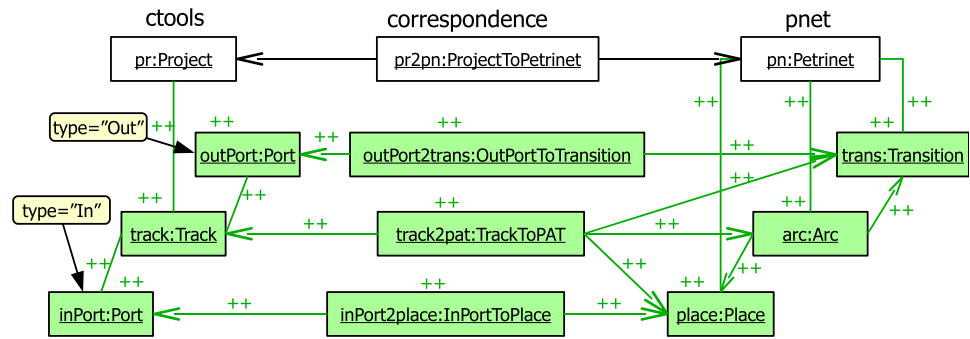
ctools
correspondence
pnet

pr:Project
pr2pn:ProjectToPetrinet
pn:Petrinet

type="Out"
++
++
++
++
++
++
outPort:Port
outPort2trans:OutPortToTransition
trans:Transition

type="In"
++
++
++
++
++
++
track:Track
track2pat:TrackToPAT
arc:Arc
++
++
++
++
++
++
++
inPort:Port
inPort2place:InPortToPlace
place:Place